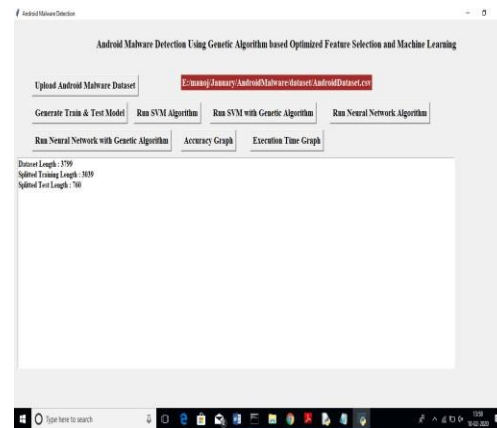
Android Malware Detection

Android Malware Detection Using Genetic Algorithm based Optimized Feature Selection and Machine Learning

Upload Android Malware Dataset

E:/manoj/January/AndroidMalware/dataset/AndroidDataset.csv

Generate Train & Test Model

Run SVM Algorithm

Run SVM with Genetic Algorithm

Run Neural Network Algorithm

Run Neural Network with Genetic Algorithm

Accuracy Graph

Execution Time Graph

Dataset Length : 3799
Splitted Training Length : 3039
Splitted Test Length : 760

Type here to search

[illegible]